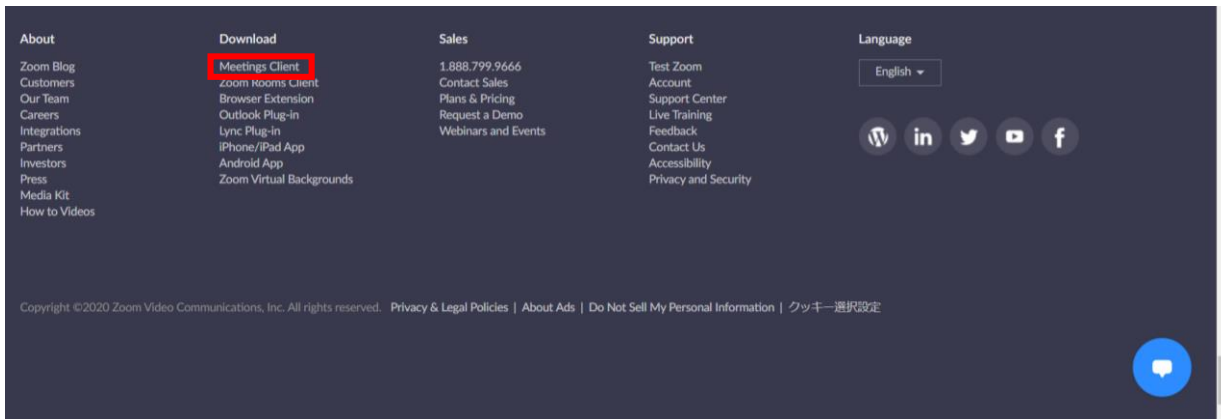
About
Zoom Blog
Customers
Our Team
Careers
Integrations
Partners
Investors
Press
Media Kit
How to Videos

Download
Meetings Client
Zoom Rooms Client
Browser Extension
Outlook Plug-in
Lync Plug-in
iPhone/iPad App
Android App
Zoom Virtual Backgrounds

Sales
1.888.799.9666
Contact Sales
Plans & Pricing
Request a Demo
Webinars and Events

Support
Test Zoom
Account
Support Center
Live Training
Feedback
Contact Us
Accessibility
Privacy and Security

Language
English

Copyright ©2020 Zoom Video Communications, Inc. All rights reserved. Privacy & Legal Policies | About Ads | Do Not Sell My Personal Information | クッキー選択設定